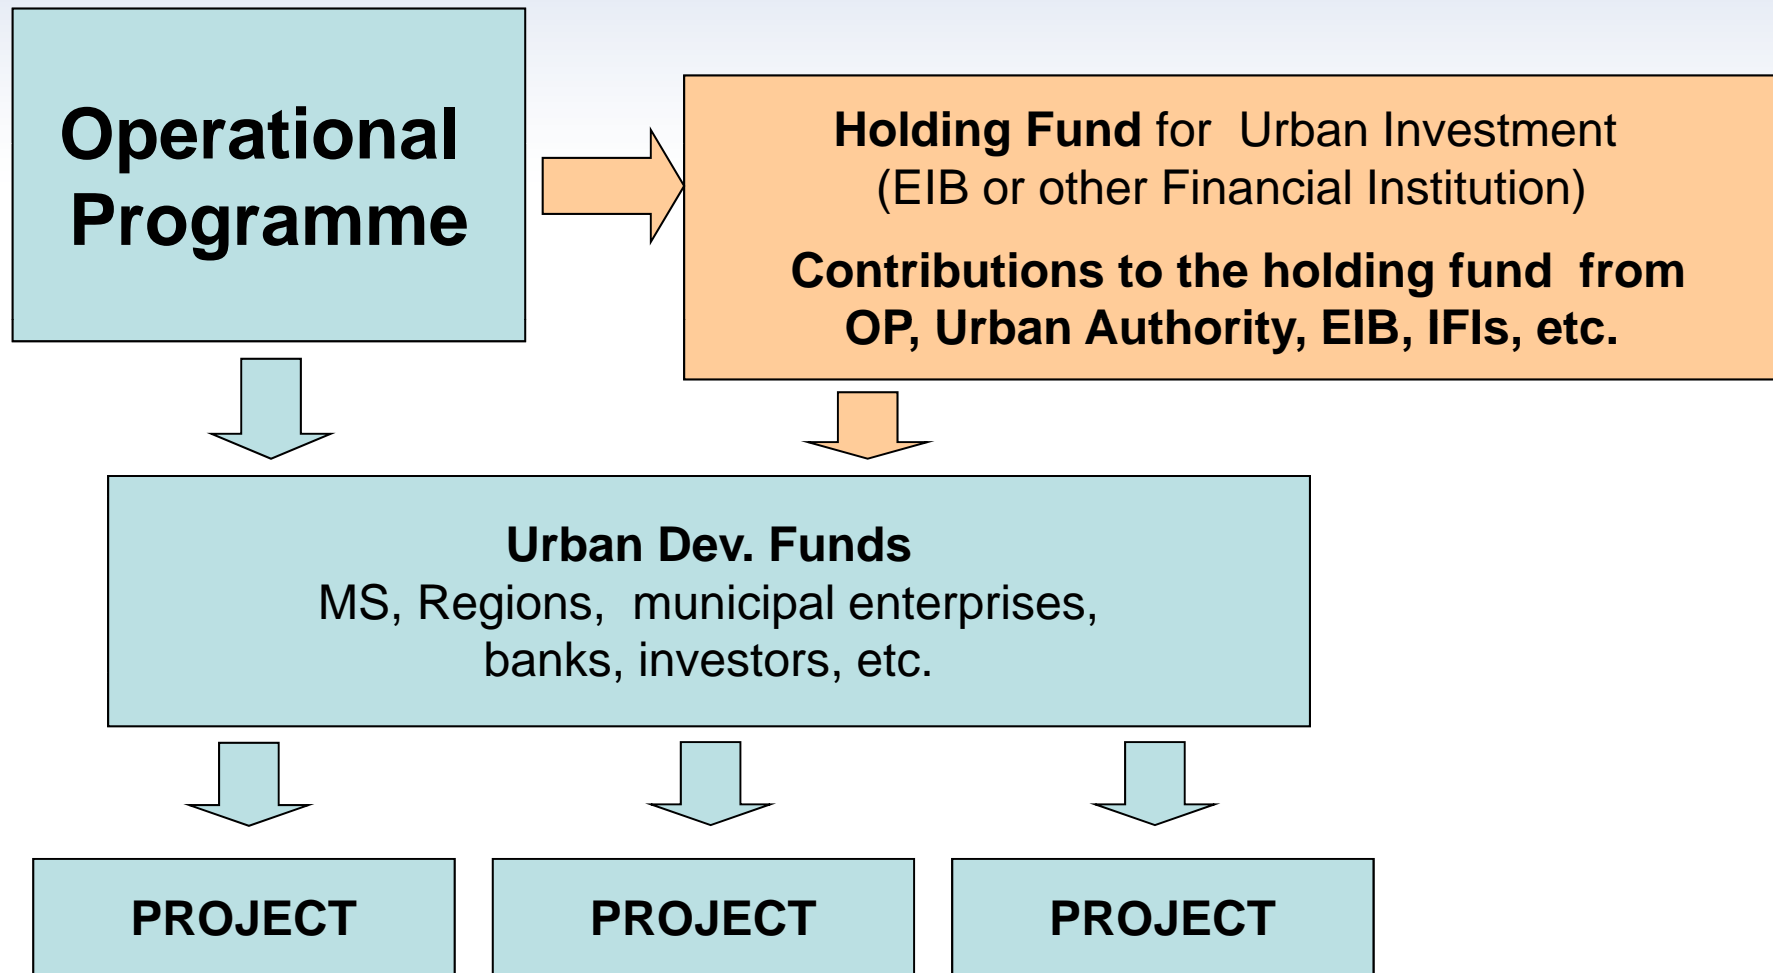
Operational Programme

Holding Fund for Urban Investment
(EIB or other Financial Institution)

Contributions to the holding fund from OP, Urban Authority, EIB, IFIs, etc.

Urban Dev. Funds
MS, Regions, municipal enterprises, banks, investors, etc.

PROJECT

PROJECT

PROJECT